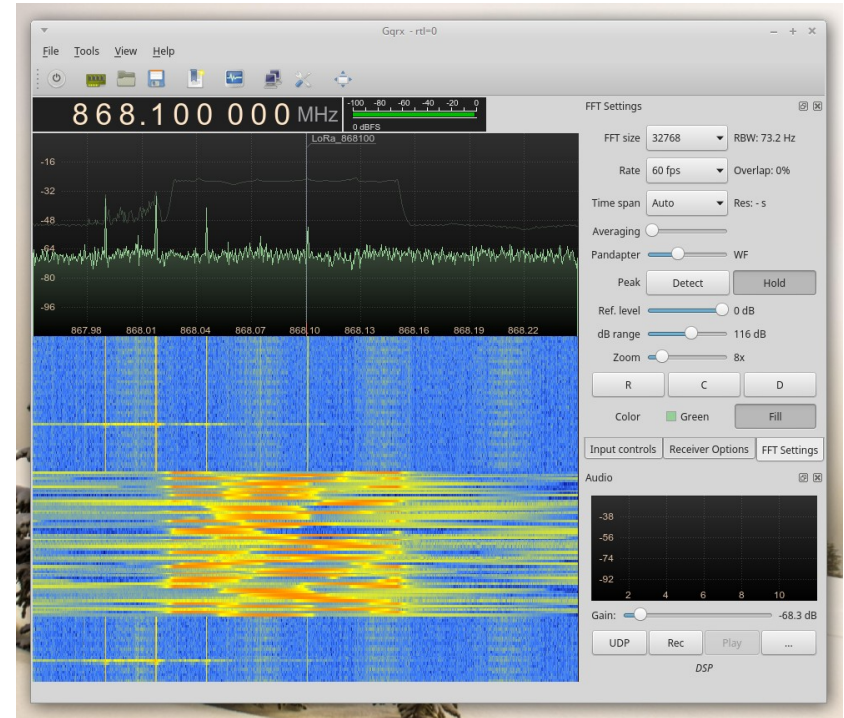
Gqrx - rtl=0

File Tools View Help

868.100 000 MHz

-100 -80 -60 -40 -20 0
0 dBFS

LoRa_868100

-16
-32
-48
-64
-80
-96

867.98 868.01 868.04 868.07 868.10 868.13 868.16 868.19 868.22

FFT Settings

FFT size 32768 RBW: 73.2 Hz

Rate 60 fps Overlap: 0%

Time span Auto Res: - s

Averaging

Pandapter WF

Peak Detect Hold

Ref. level 0 dB

dB range 116 dB

Zoom 8x

R C D

Color Green Fill

Input controls Receiver Options FFT Settings

Audio

-38
-56
-74
-92
2 4 6 8 10

Gain: -68.3 dB

UDP Rec Play ...

DSP